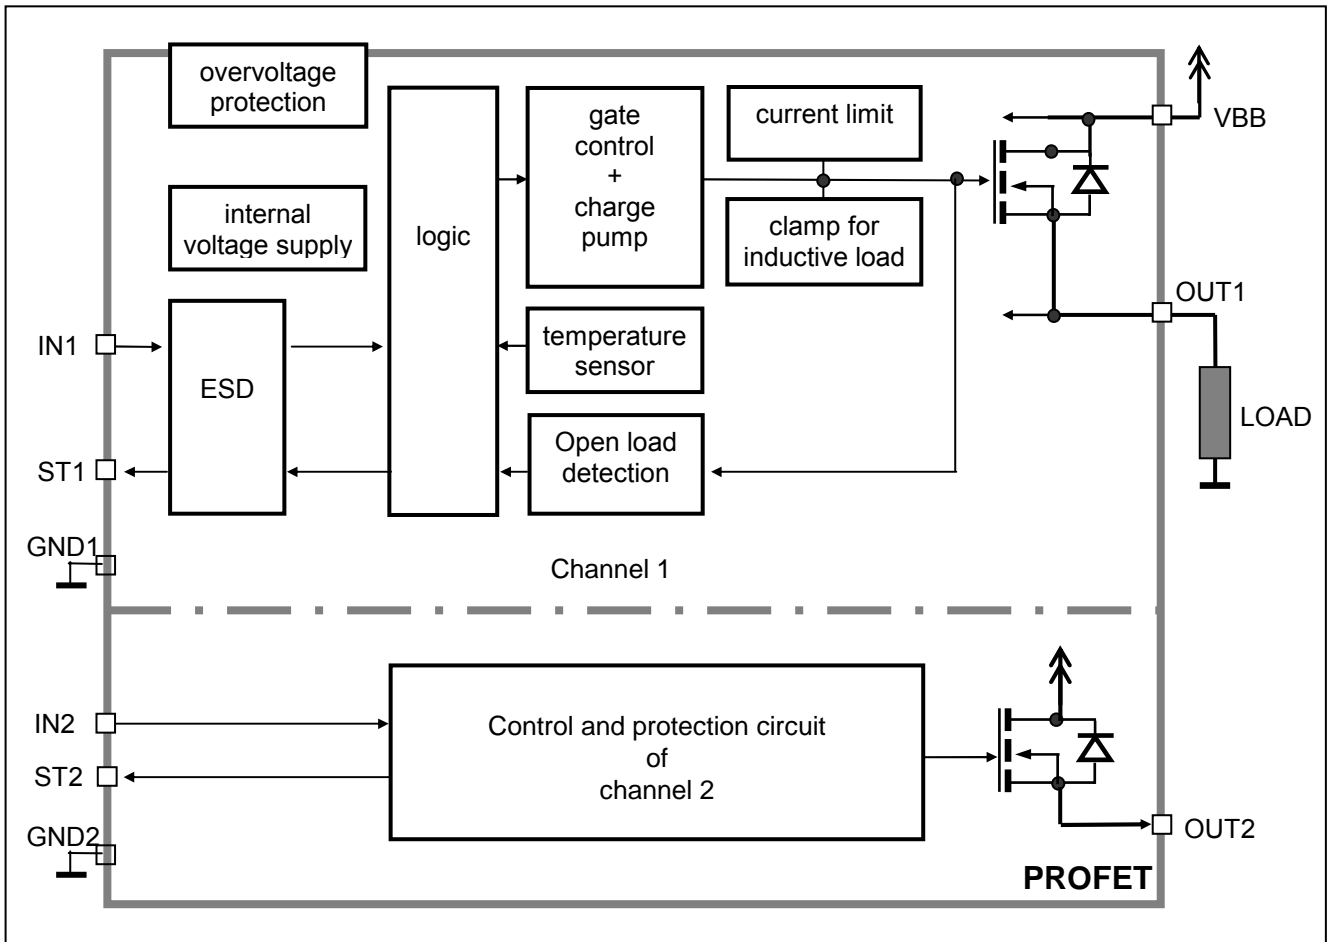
overvoltage protection

internal voltage supply

logic

gate control + charge pump

current limit

clamp for inductive load

VBB

OUT1

IN1

ESD

temperature sensor

ST1

Open load detection

LOAD

GND1

Channel 1

IN2

ST2

Control and protection circuit of channel 2

GND2

OUT2

PROFET